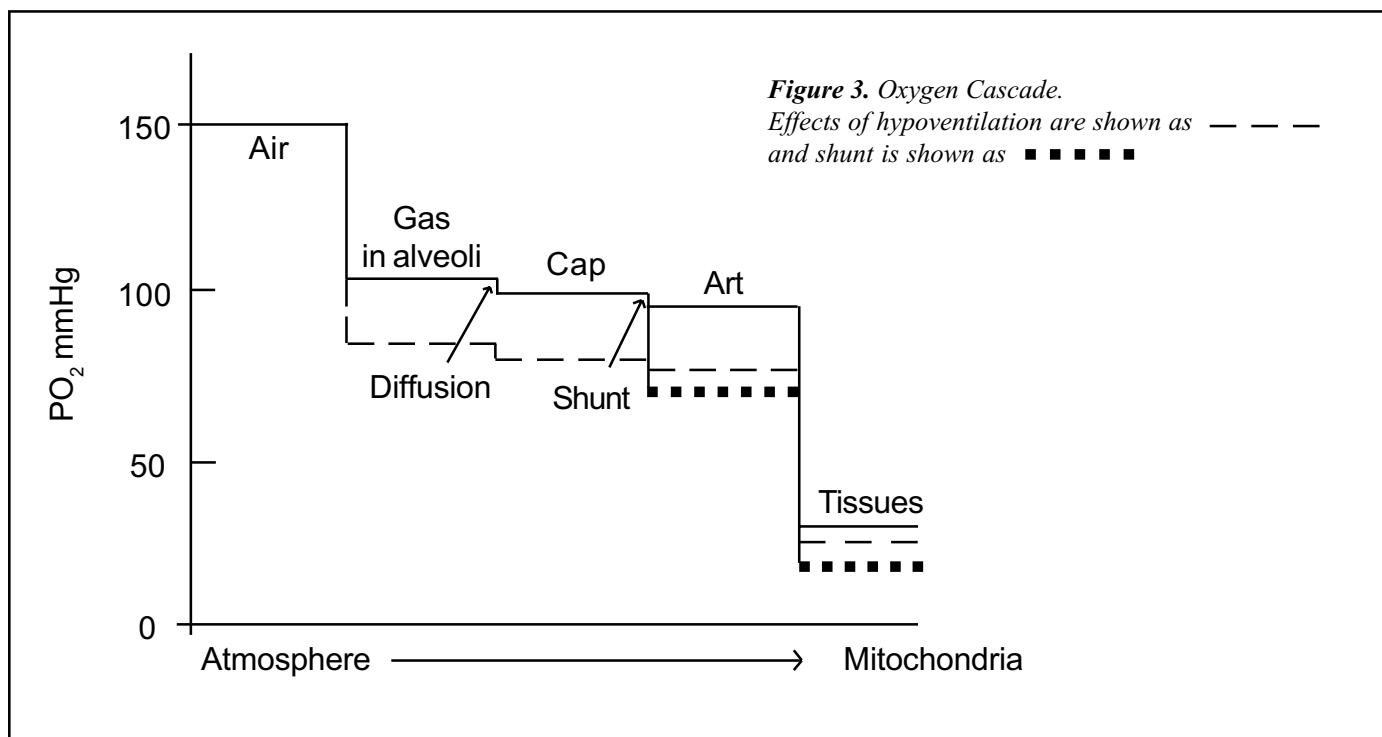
Figure 3. Oxygen Cascade.
Effects of hypoventilation are shown as — — —
and shunt is shown as ■ ■ ■ ■ ■

$PO_2$ mmHg

150

100

50

0

Air

Gas in alveoli

Cap

Art

Diffusion

Shunt

Tissues

Atmosphere → Mitochondria